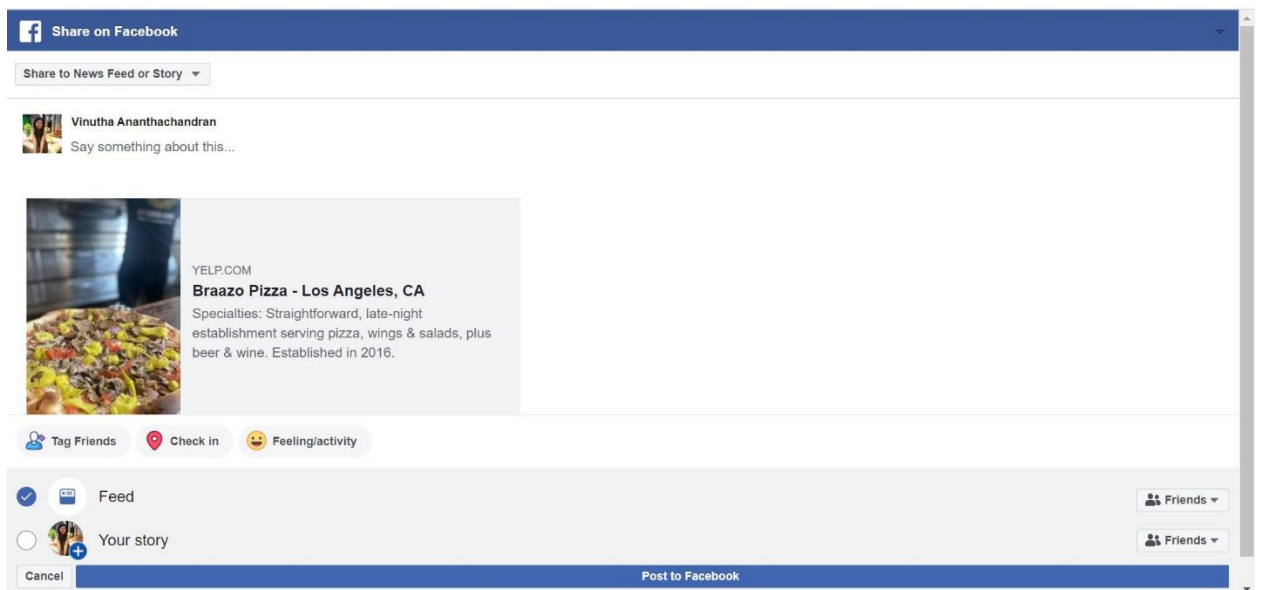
Share on Facebook

Share to News Feed or Story

Vinutha Ananthachandran

Say something about this...

YELP.COM

Braazo Pizza - Los Angeles, CA

Specialties: Straightforward, late-night establishment serving pizza, wings & salads, plus beer & wine. Established in 2016.

Tag Friends

Check in

Feeling/activity

Feed

Friends

Your story

Friends

Cancel

Post to Facebook